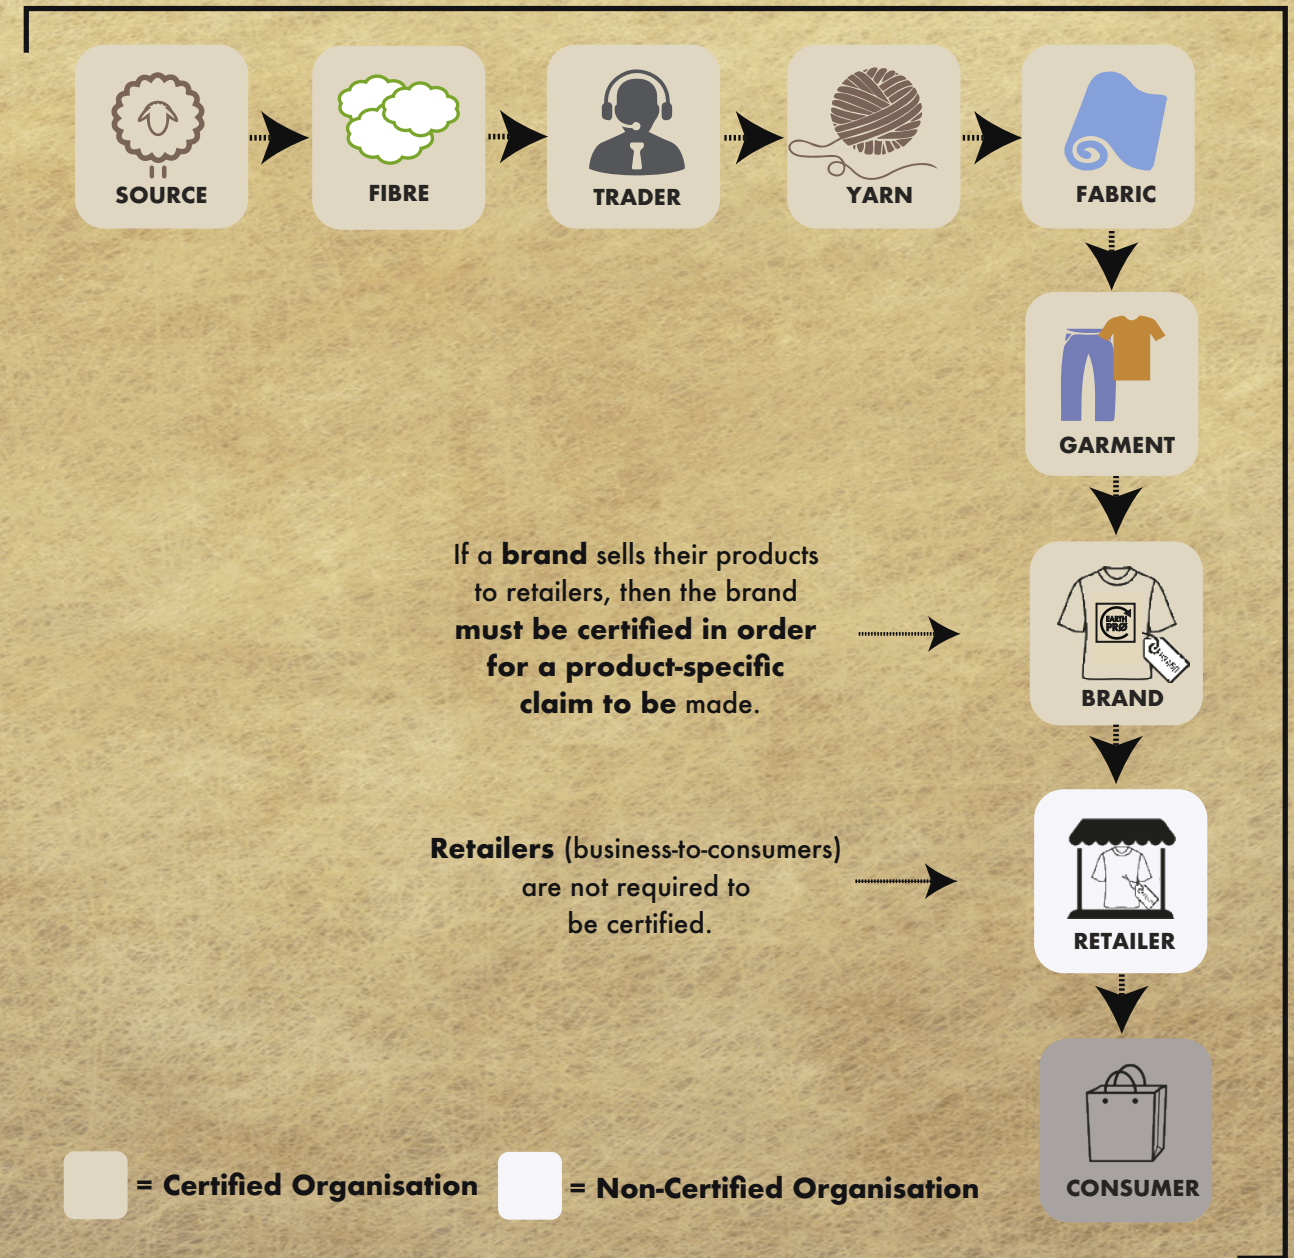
SOURCE

FIBRE

TRADER

YARN

FABRIC

GARMENT

If a **brand** sells their products to retailers, then the brand **must be certified in order for a product-specific claim to be** made.

EARTH PRO

BRAND

**Retailers** (business-to-consumers) are not required to be certified.

RETAILER

CONSUMER

= Certified Organisation

= Non-Certified Organisation